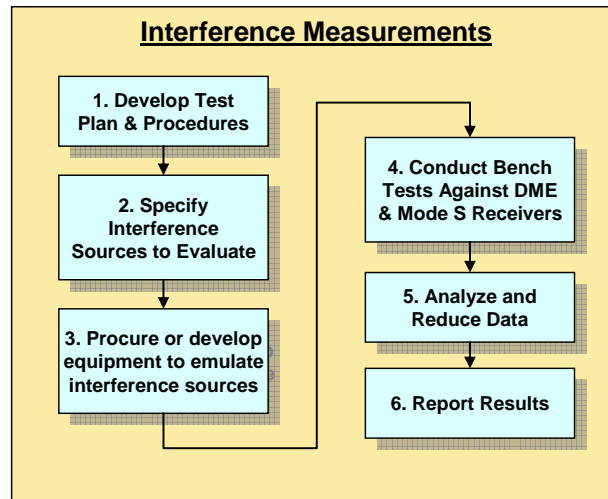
Interference Measurements

1. Develop Test Plan & Procedures

2. Specify Interference Sources to Evaluate

3. Procure or develop equipment to emulate interference sources

4. Conduct Bench Tests Against DME & Mode S Receivers

5. Analyze and Reduce Data

6. Report Results